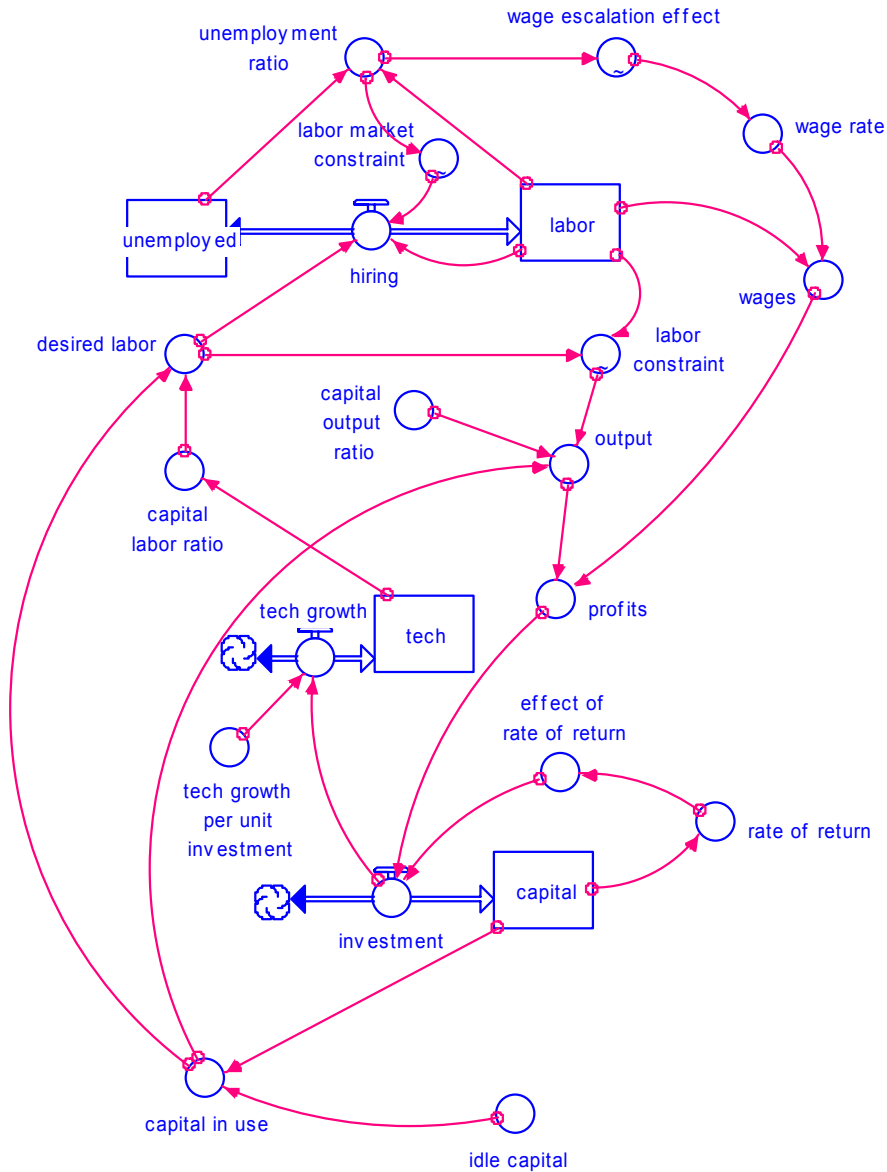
unemployment ratio

wage escalation effect

labor market constraint

wage rate

unemployed

hiring

labor

wages

desired labor

labor constraint

capital output ratio

output

capital labor ratio

profits

tech growth

tech

effect of rate of return

tech growth per unit investment

rate of return

capital

investment

capital in use

idle capital